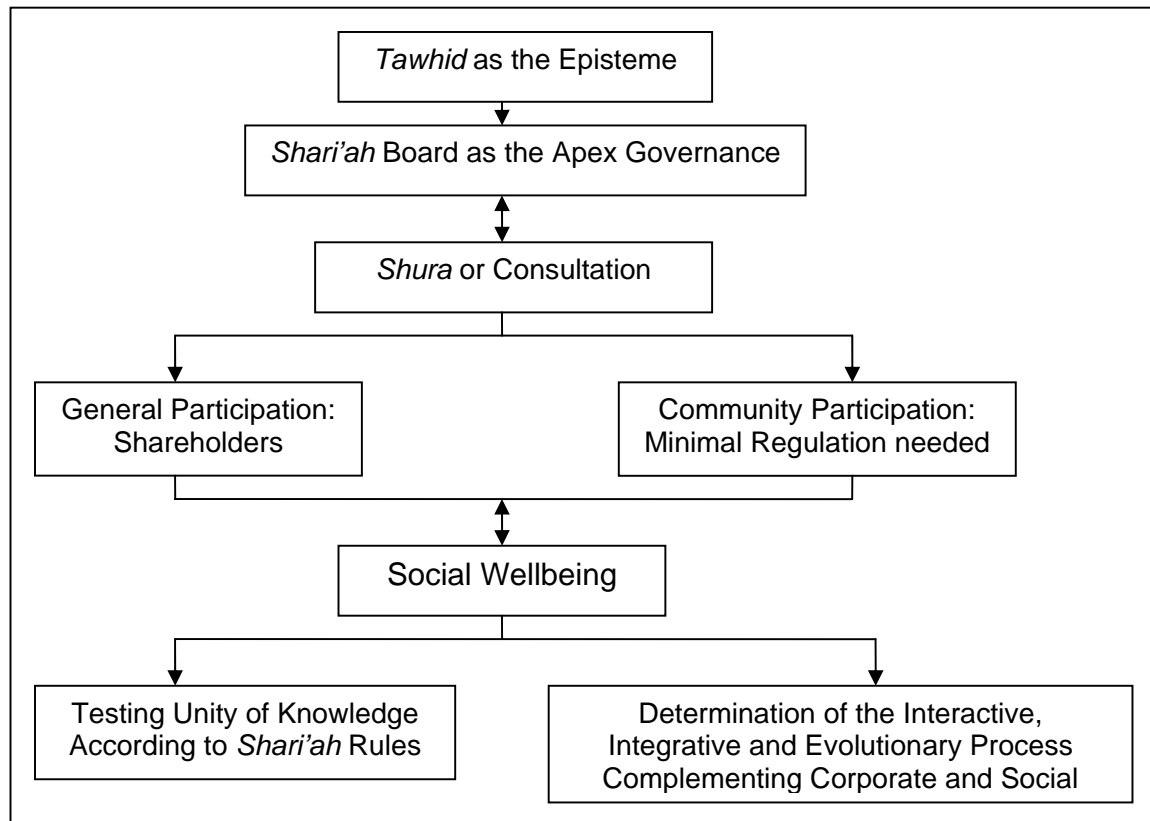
Tawhid as the Episteme

Shari'ah Board as the Apex Governance

Shura or Consultation

General Participation: Shareholders

Community Participation: Minimal Regulation needed

Social Wellbeing

Testing Unity of Knowledge According to Shari'ah Rules

Determination of the Interactive, Integrative and Evolutionary Process Complementing Corporate and Social